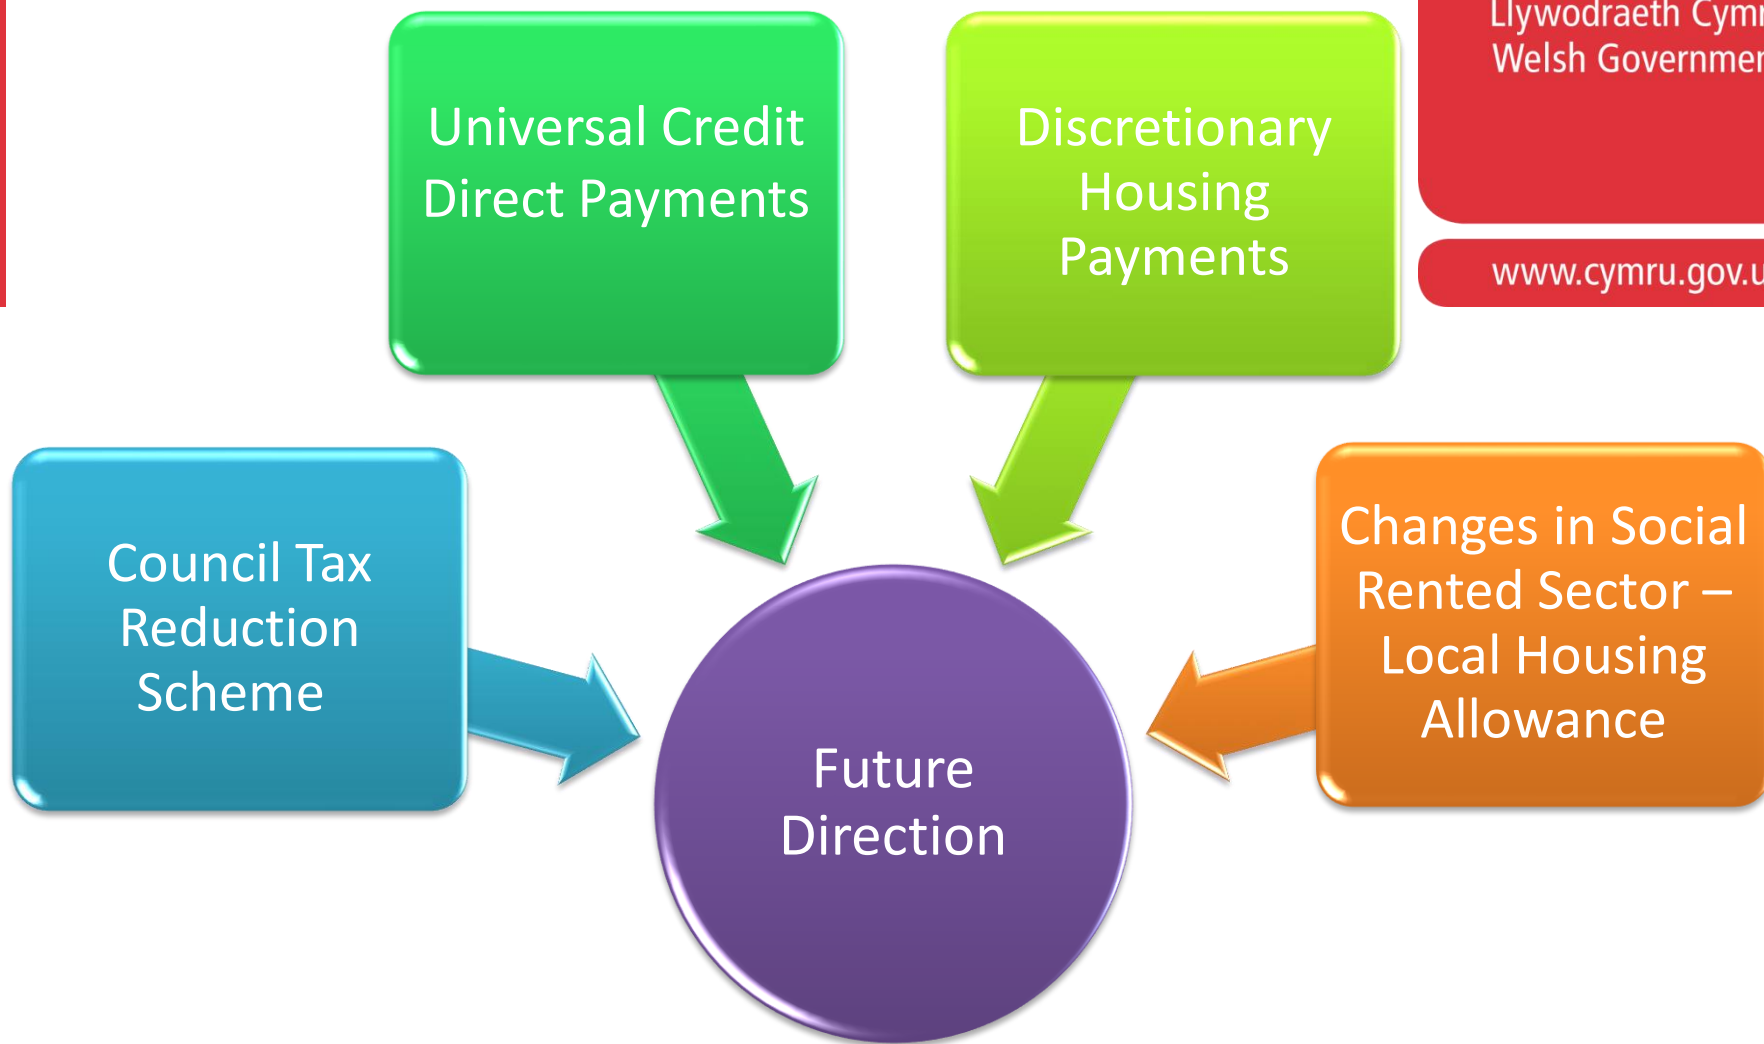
Llywodraeth Cymr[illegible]
Welsh Governmen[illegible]

www.cymru.gov.u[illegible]

Universal Credit Direct Payments

Discretionary Housing Payments

Council Tax Reduction Scheme

Changes in Social Rented Sector – Local Housing Allowance

Future Direction